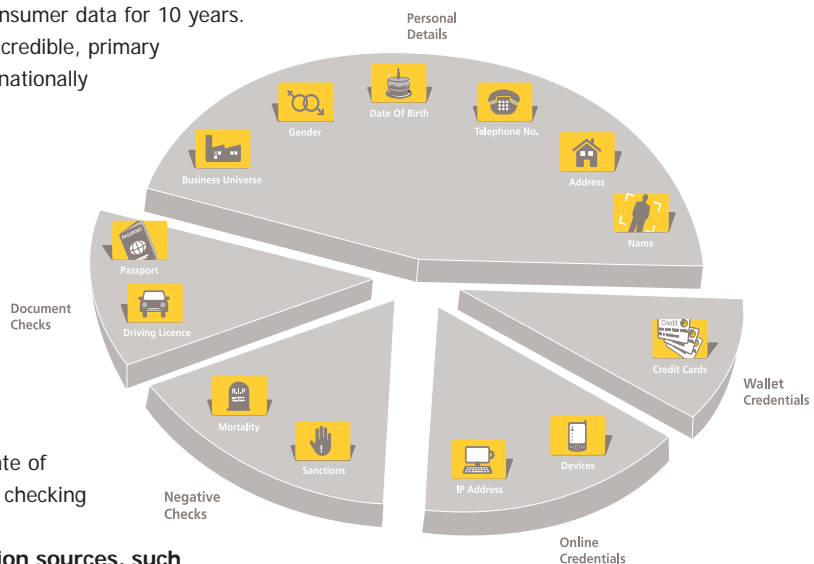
nsumer data for 10 years. credible, primary nationally

te of checking

ion sources, such

Personal Details

Gender

Date Of Birth

Telephone No.

Business Universe

Address

Name

Passport

Document Checks

Driving Licence

Credit Cards

Wallet Credentials

Mortality

Sanctions

Devices

IP Address

Negative Checks

Online Credentials